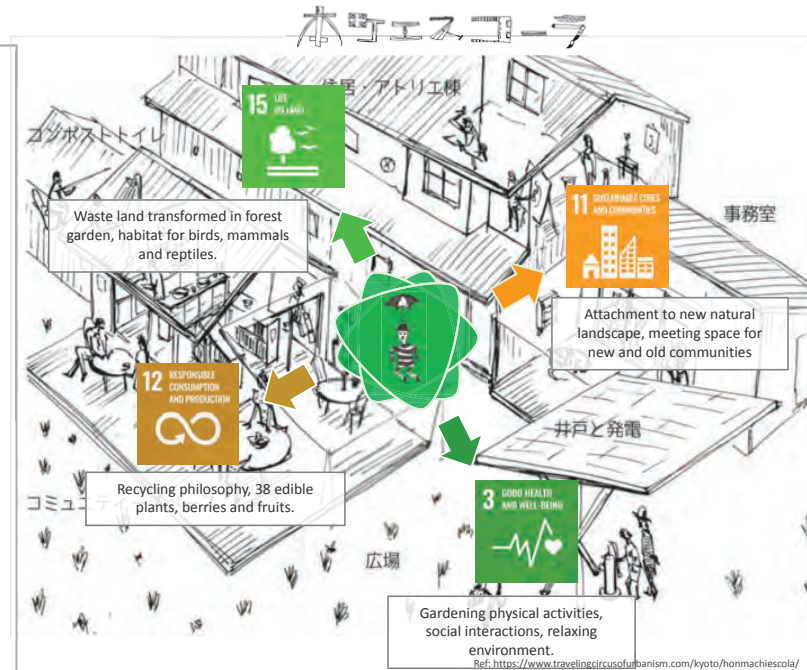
本町エスコーラ

住居・アトリエ棟

コンポストトイレ

15 LIFE ON LAND

Waste land transformed in forest garden, habitat for birds, mammals and reptiles.

11 SUSTAINABLE CITIES AND COMMUNITIES

事務室

Attachment to new natural landscape, meeting space for new and old communities

12 RESPONSIBLE CONSUMPTION AND PRODUCTION

井戸と発電

Recycling philosophy, 38 edible plants, berries and fruits.

コミュニティ

3 GOOD HEALTH AND WELL-BEING

広場

Gardening physical activities, social interactions, relaxing environment.

Ref: https://www.travelingcircusofurbanism.com/kyoto/honmachiescola/